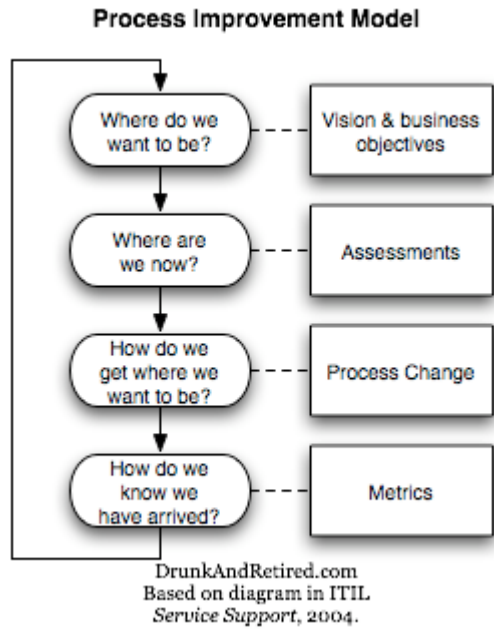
Process Improvement Model

Where do we want to be?

Vision & business objectives

Where are we now?

Assessments

How do we get where we want to be?

Process Change

How do we know we have arrived?

Metrics

DrunkAndRetired.com
Based on diagram in ITIL
Service Support, 2004.